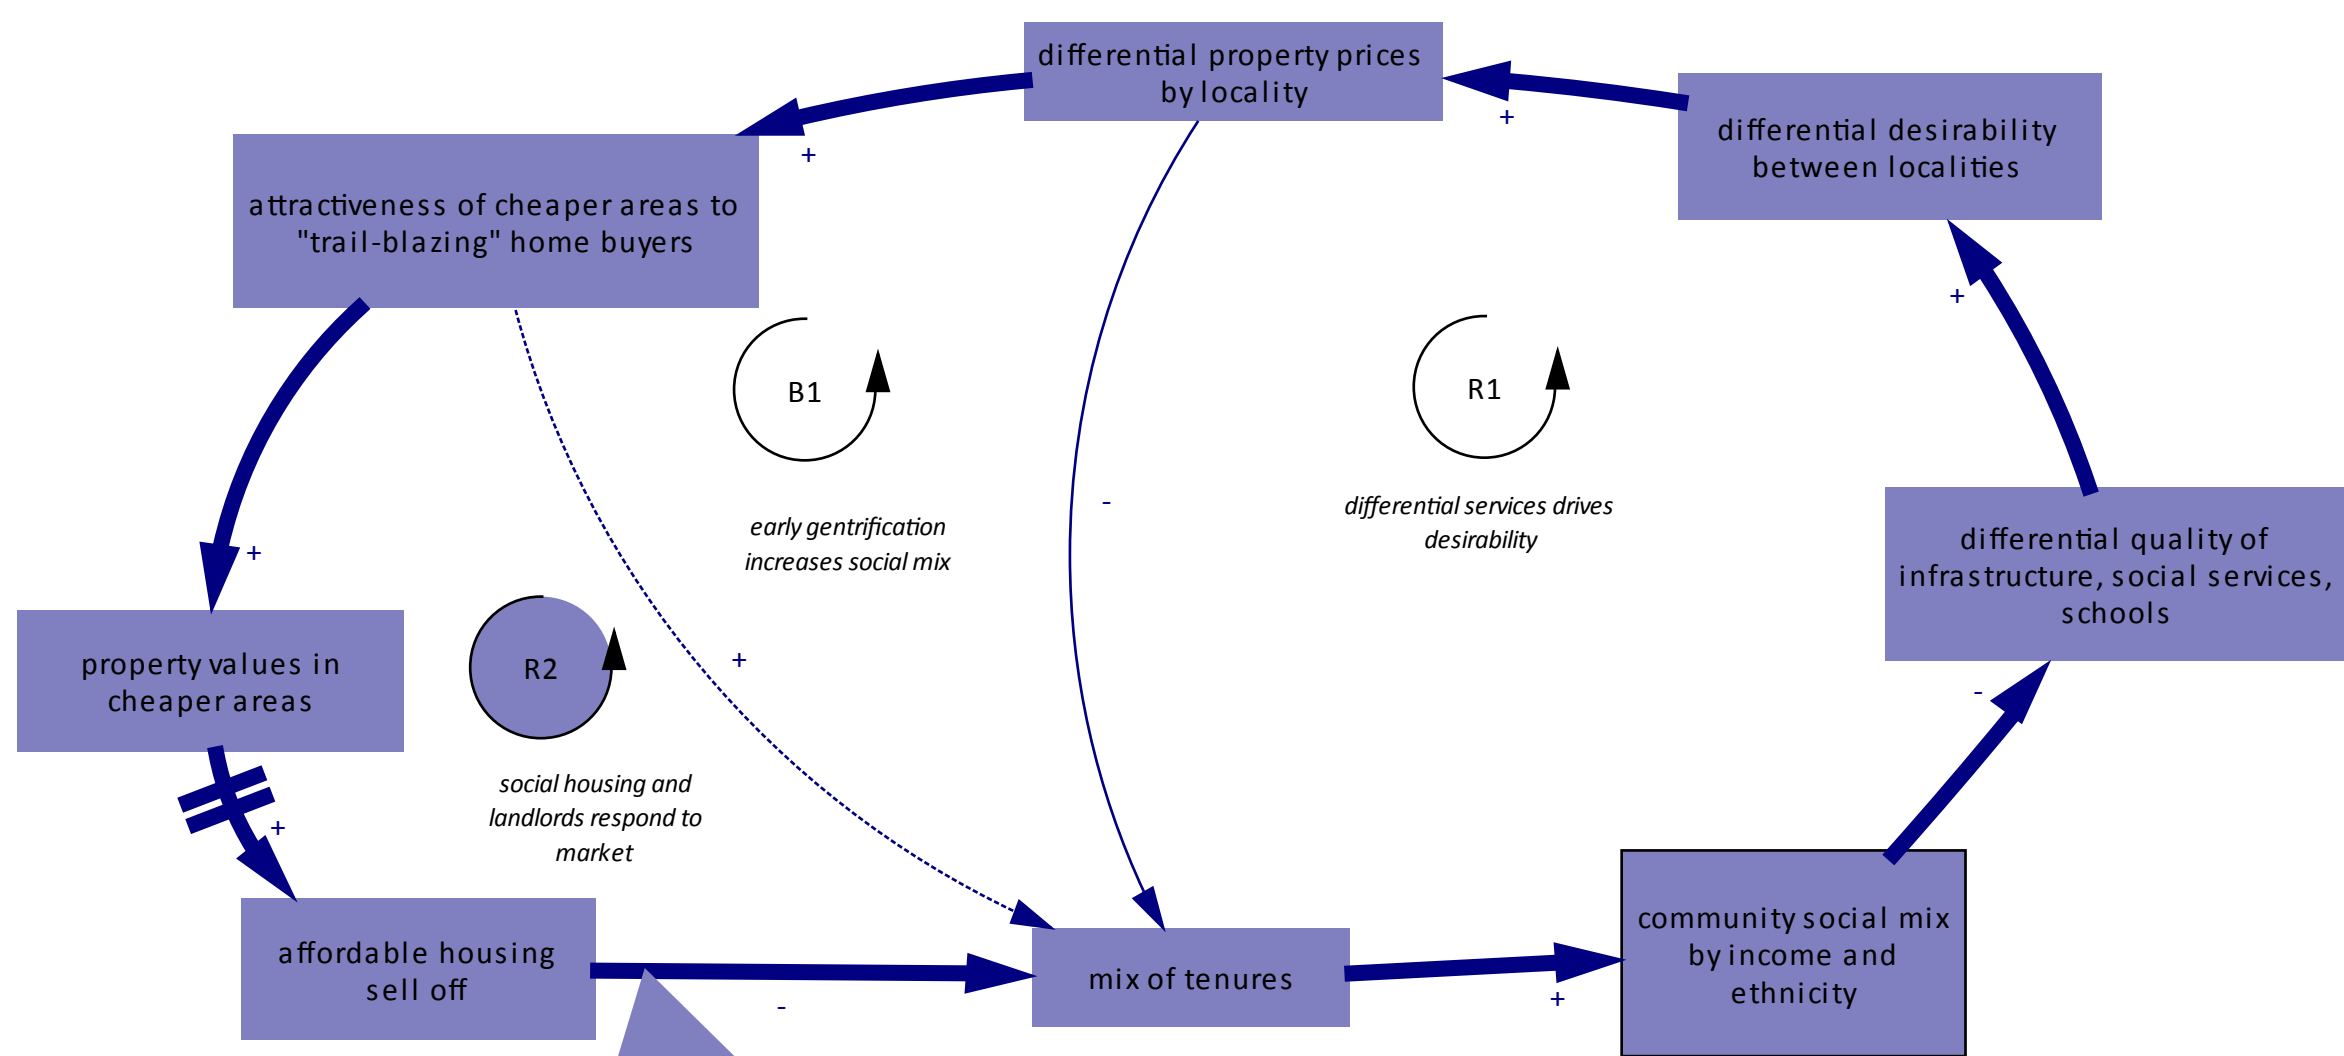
differential property prices by locality

+

+

differential desirability between localities

attractiveness of cheaper areas to "trail-blazing" home buyers

B1

R1

+

-

early gentrification increases social mix

differential services drives desirability

+

differential quality of infrastructure, social services, schools

R2

+

property values in cheaper areas

-

social housing and landlords respond to market

+

community social mix by income and ethnicity

affordable housing sell off

mix of tenures

-

+